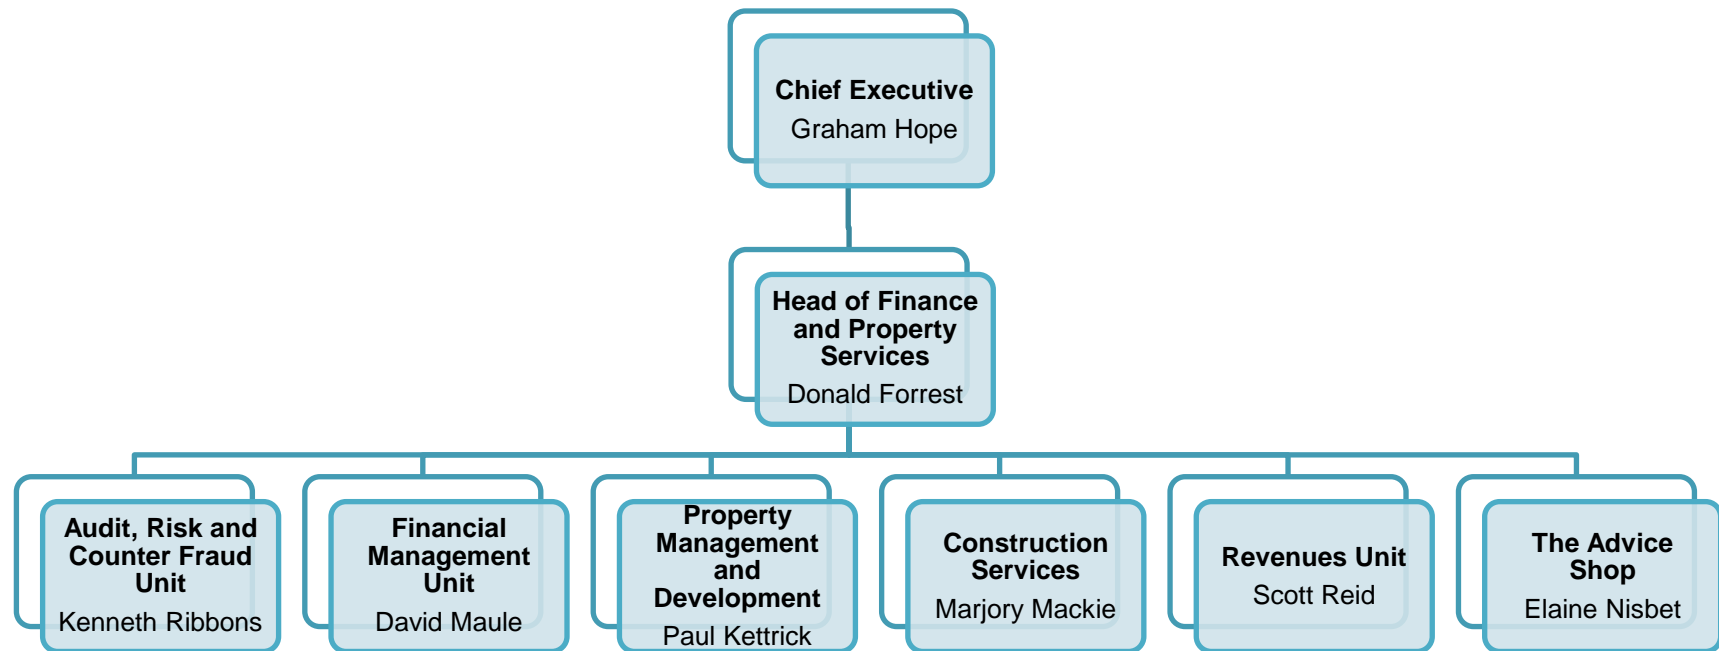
Chief Executive
Graham Hope

Head of Finance and Property Services
Donald Forrest

Audit, Risk and Counter Fraud Unit
Kenneth Ribbons

Financial Management Unit
David Maule

Property Management and Development
Paul Kettrick

Construction Services
Marjory Mackie

Revenues Unit
Scott Reid

The Advice Shop
Elaine Nisbet